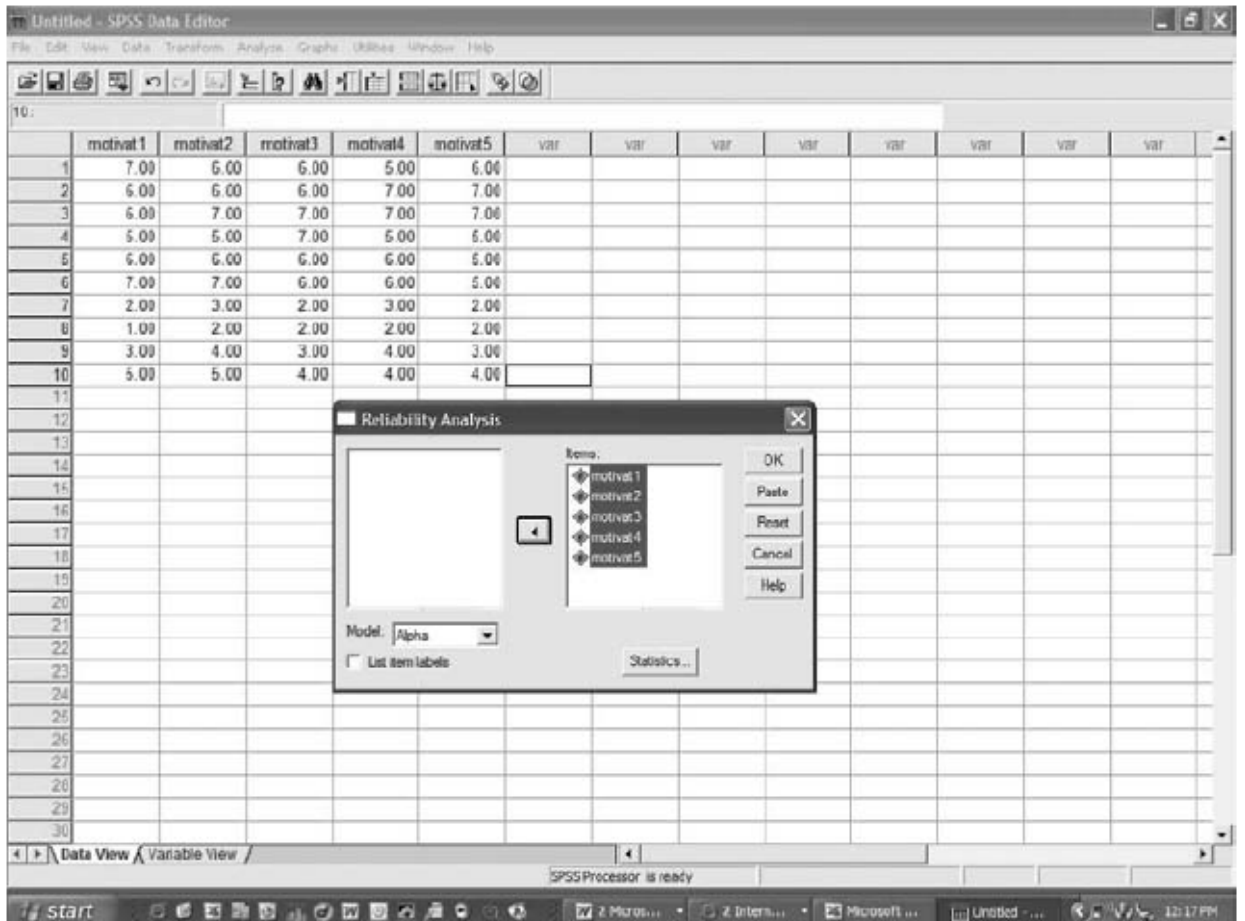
Untitled - SPSS Data Editor

File Edit View Data Transform Analyze Graphs Utilities Window Help

10:

| | motivat1 | motivat2 | motivat3 | motivat4 | motivat5 | var | var | var | var | var | var | var | var |
|---|---|---|---|---|---|---|---|---|---|---|---|---|---|
| 1 | 7.00 | 6.00 | 6.00 | 5.00 | 6.00 | | | | | | | | |
| 2 | 6.00 | 6.00 | 6.00 | 7.00 | 7.00 | | | | | | | | |
| 3 | 6.00 | 7.00 | 7.00 | 7.00 | 7.00 | | | | | | | | |
| 4 | 5.00 | 5.00 | 7.00 | 5.00 | 5.00 | | | | | | | | |
| 5 | 6.00 | 6.00 | 6.00 | 6.00 | 5.00 | | | | | | | | |
| 6 | 7.00 | 7.00 | 6.00 | 6.00 | 5.00 | | | | | | | | |
| 7 | 2.00 | 3.00 | 2.00 | 3.00 | 2.00 | | | | | | | | |
| 8 | 1.00 | 2.00 | 2.00 | 2.00 | 2.00 | | | | | | | | |
| 9 | 3.00 | 4.00 | 3.00 | 4.00 | 3.00 | | | | | | | | |
| 10 | 5.00 | 5.00 | 4.00 | 4.00 | 4.00 | | | | | | | | |
| 11 | | | | | | | | | | | | | |
| 12 | | | | | | | | | | | | | |
| 13 | | | | | | | | | | | | | |
| 14 | | | | | | | | | | | | | |
| 15 | | | | | | | | | | | | | |
| 16 | | | | | | | | | | | | | |
| 17 | | | | | | | | | | | | | |
| 18 | | | | | | | | | | | | | |
| 19 | | | | | | | | | | | | | |
| 20 | | | | | | | | | | | | | |
| 21 | | | | | | | | | | | | | |
| 22 | | | | | | | | | | | | | |
| 23 | | | | | | | | | | | | | |
| 24 | | | | | | | | | | | | | |
| 25 | | | | | | | | | | | | | |
| 26 | | | | | | | | | | | | | |
| 27 | | | | | | | | | | | | | |
| 28 | | | | | | | | | | | | | |
| 29 | | | | | | | | | | | | | |
| 30 | | | | | | | | | | | | | |

Reliability Analysis

Items:
motivat1
motivat2
motivat3
motivat4
motivat5

OK
Paste
Reset
Cancel
Help

Model: Alpha
List item labels
Statistics...

Data View Variable View

SPSS Processor is ready

start
2 Micros...
2 Intern...
Microsoft ...
Untitled - ...
12:17 PM